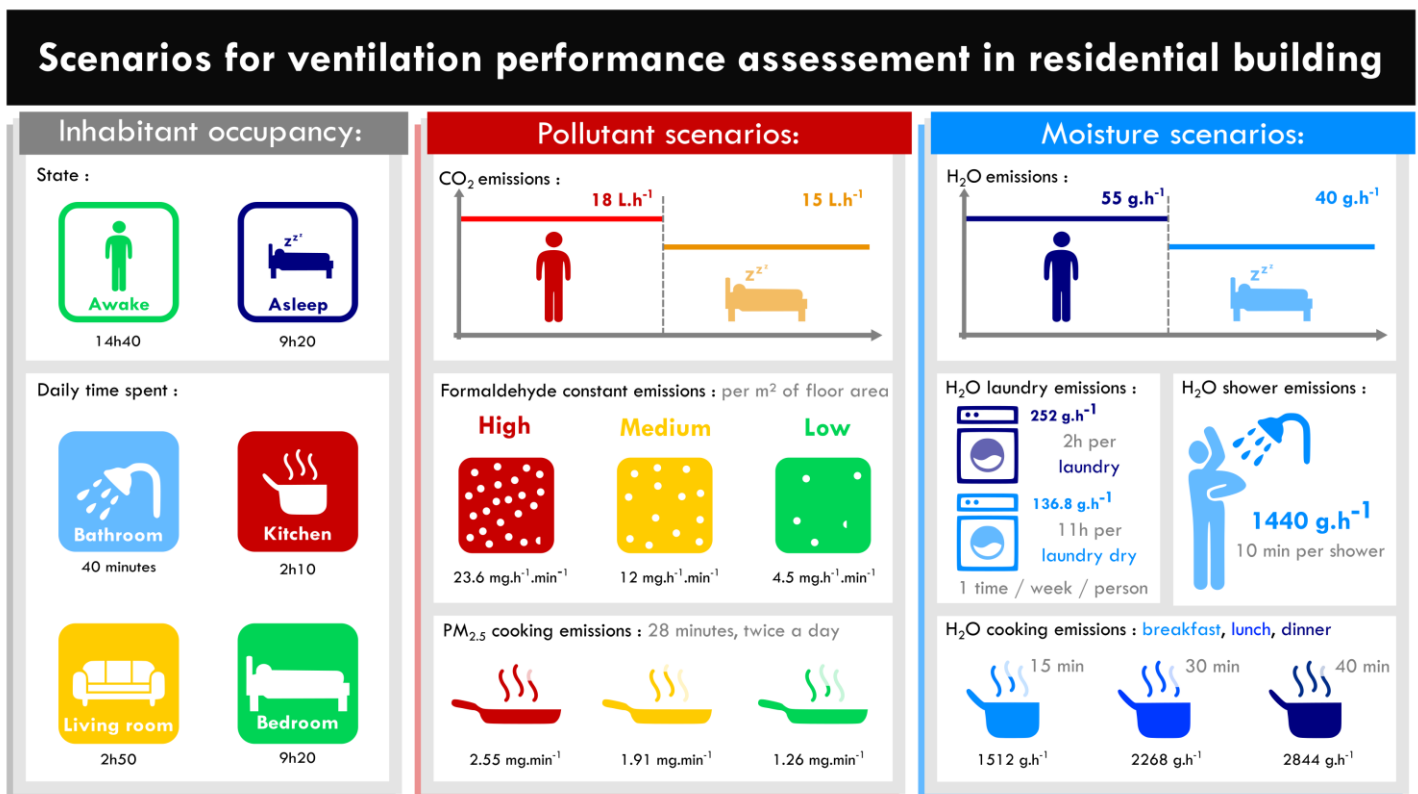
Scenarios for ventilation performance assessement in residential building

Inhabitant occupancy:

State :

zzz

Awake
14h40

Asleep
9h20

Daily time spent :

Bathroom
40 minutes

Kitchen
2h10

Living room
2h50

Bedroom
9h20

Pollutant scenarios:

$CO_2$ emissions :

18 $L.h^{-1}$

15 $L.h^{-1}$

zzz

Formaldehyde constant emissions : per m² of floor area

High
23.6 $mg.h^{-1}.min^{-1}$

Medium
12 $mg.h^{-1}.min^{-1}$

Low
4.5 $mg.h^{-1}.min^{-1}$

$PM_{2.5}$ cooking emissions : 28 minutes, twice a day

2.55 $mg.min^{-1}$

1.91 $mg.min^{-1}$

1.26 $mg.min^{-1}$

Moisture scenarios:

$H_2O$ emissions :

55 $g.h^{-1}$

40 $g.h^{-1}$

zzz

$H_2O$ laundry emissions :

252 $g.h^{-1}$
2h per
laundry

136.8 $g.h^{-1}$
11h per
laundry dry

1 time / week / person

$H_2O$ shower emissions :

1440 $g.h^{-1}$
10 min per shower

$H_2O$ cooking emissions : breakfast, lunch, dinner

15 min
1512 $g.h^{-1}$

30 min
2268 $g.h^{-1}$

40 min
2844 $g.h^{-1}$